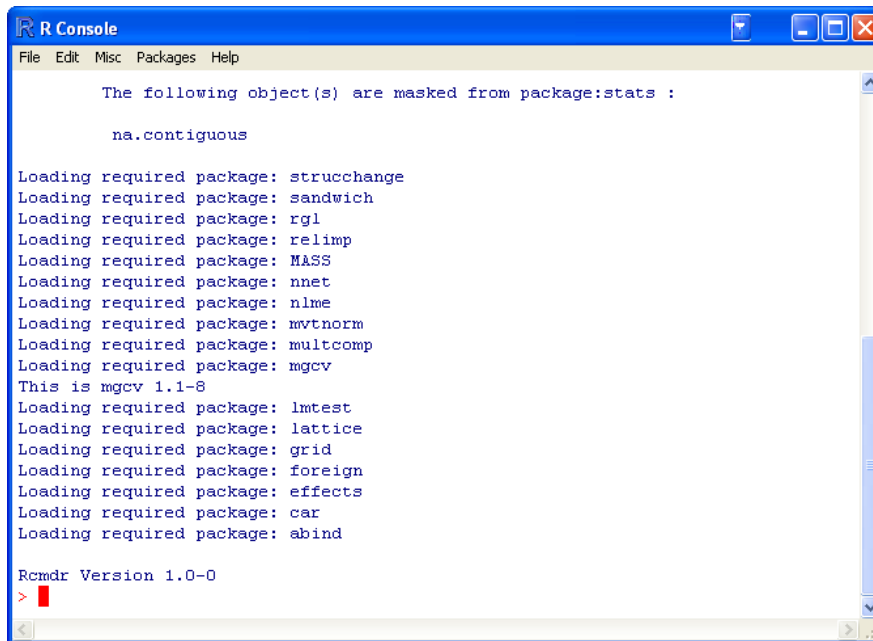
R Console

File Edit Misc Packages Help

The following object(s) are masked from package:stats :

na.contiguous

Loading required package: strucchange
Loading required package: sandwich
Loading required package: rgl
Loading required package: relimp
Loading required package: MASS
Loading required package: nnet
Loading required package: nlme
Loading required package: mvtnorm
Loading required package: multcomp
Loading required package: mgcv
This is mgcv 1.1-8
Loading required package: lmtest
Loading required package: lattice
Loading required package: grid
Loading required package: foreign
Loading required package: effects
Loading required package: car
Loading required package: abind

Rcmdr Version 1.0-0
>